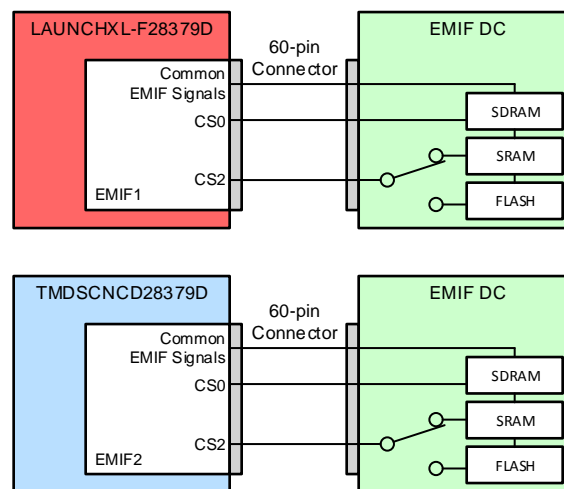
LAUNCHXL-F28379D

60-pin Connector

EMIF DC

Common EMIF Signals

CS0

CS2

EMIF1

SDRAM

SRAM

FLASH

TMDSCNCD28379D

60-pin Connector

EMIF DC

Common EMIF Signals

CS0

CS2

EMIF2

SDRAM

SRAM

FLASH